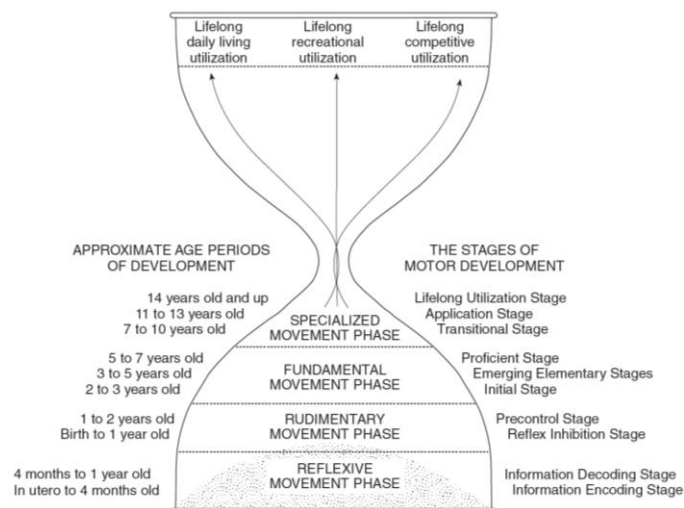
Lifelong daily living utilization

Lifelong recreational utilization

Lifelong competitive utilization

APPROXIMATE AGE PERIODS OF DEVELOPMENT

THE STAGES OF MOTOR DEVELOPMENT

14 years old and up
11 to 13 years old
7 to 10 years old

SPECIALIZED MOVEMENT PHASE

Lifelong Utilization Stage
Application Stage
Transitional Stage

5 to 7 years old
3 to 5 years old
2 to 3 years old

FUNDAMENTAL MOVEMENT PHASE

Proficient Stage
Emerging Elementary Stages
Initial Stage

1 to 2 years old
Birth to 1 year old

RUDIMENTARY MOVEMENT PHASE

Precontrol Stage
Reflex Inhibition Stage

4 months to 1 year old
In utero to 4 months old

REFLEXIVE MOVEMENT PHASE

Information Decoding Stage
Information Encoding Stage